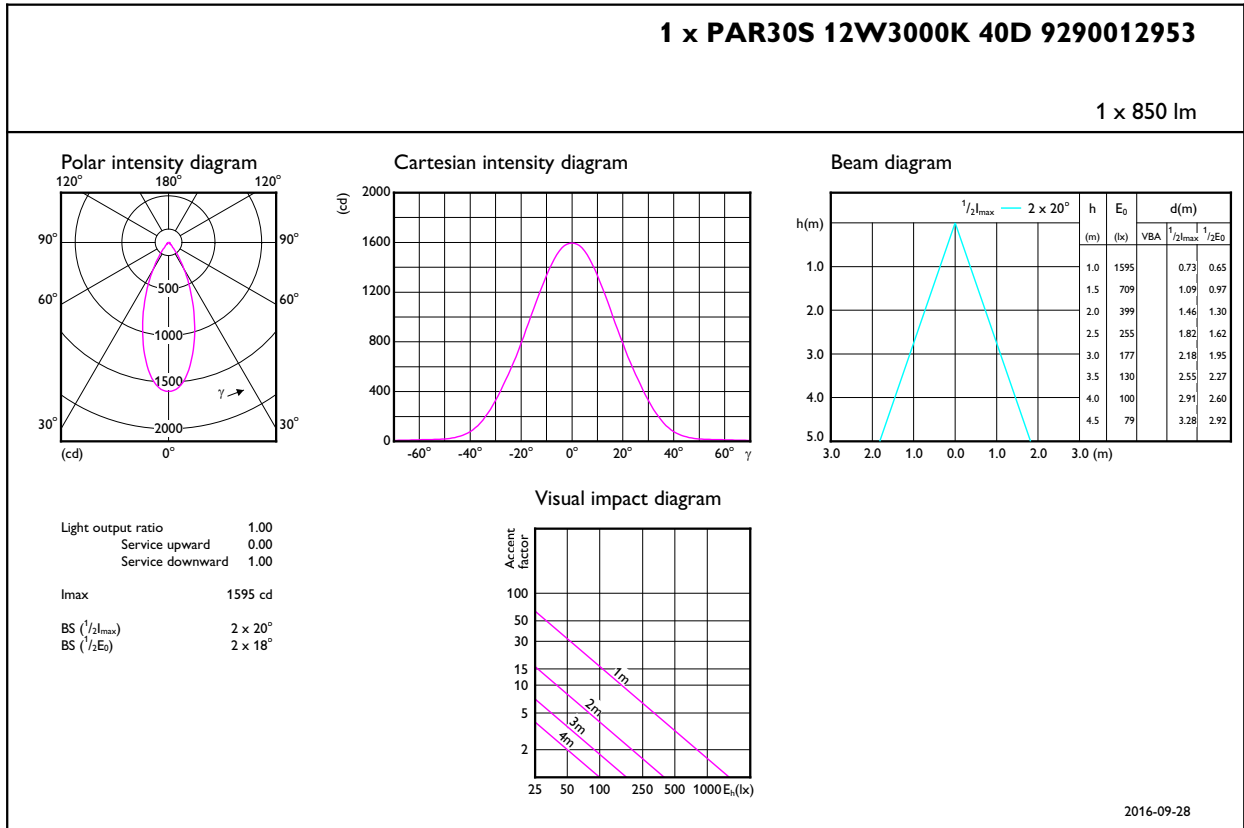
1 x PAR30S 12W3000K 40D 9290012953

1 x 850 lm

Polar intensity diagram

120° 180° 120°

90° 90°

60° 60°

30° 30°

500
1000
1500
2000

$\gamma$

(cd) 0°

Cartesian intensity diagram

(cd)

2000
1600
1200
800
400
0

-60° -40° -20° 0° 20° 40° 60° $\gamma$

Beam diagram

$^1/_2 I_{max}$ — 2 x 20°

h(m)

1.0
2.0
3.0
4.0
5.0

3.0 2.0 1.0 0.0 1.0 2.0 3.0 (m)

| h (m) | $E_0$ (lx) | VBA | d(m) $^1/_2 I_{max}$ | d(m) $^1/_2 E_0$ |
|---|---|---|---|---|
| 1.0 | 1595 | | 0.73 | 0.65 |
| 1.5 | 709 | | 1.09 | 0.97 |
| 2.0 | 399 | | 1.46 | 1.30 |
| 2.5 | 255 | | 1.82 | 1.62 |
| 3.0 | 177 | | 2.18 | 1.95 |
| 3.5 | 130 | | 2.55 | 2.27 |
| 4.0 | 100 | | 2.91 | 2.60 |
| 4.5 | 79 | | 3.28 | 2.92 |

Visual impact diagram

Accent factor

100
50
30
15
10
5
2

1m
2m
3m
4m

25 50 100 250 500 1000 $E_h$(lx)

Light output ratio 1.00
Service upward 0.00
Service downward 1.00

Imax 1595 cd

BS ($^1/_2 I_{max}$) 2 x 20°
BS ($^1/_2 E_0$) 2 x 18°

2016-09-28